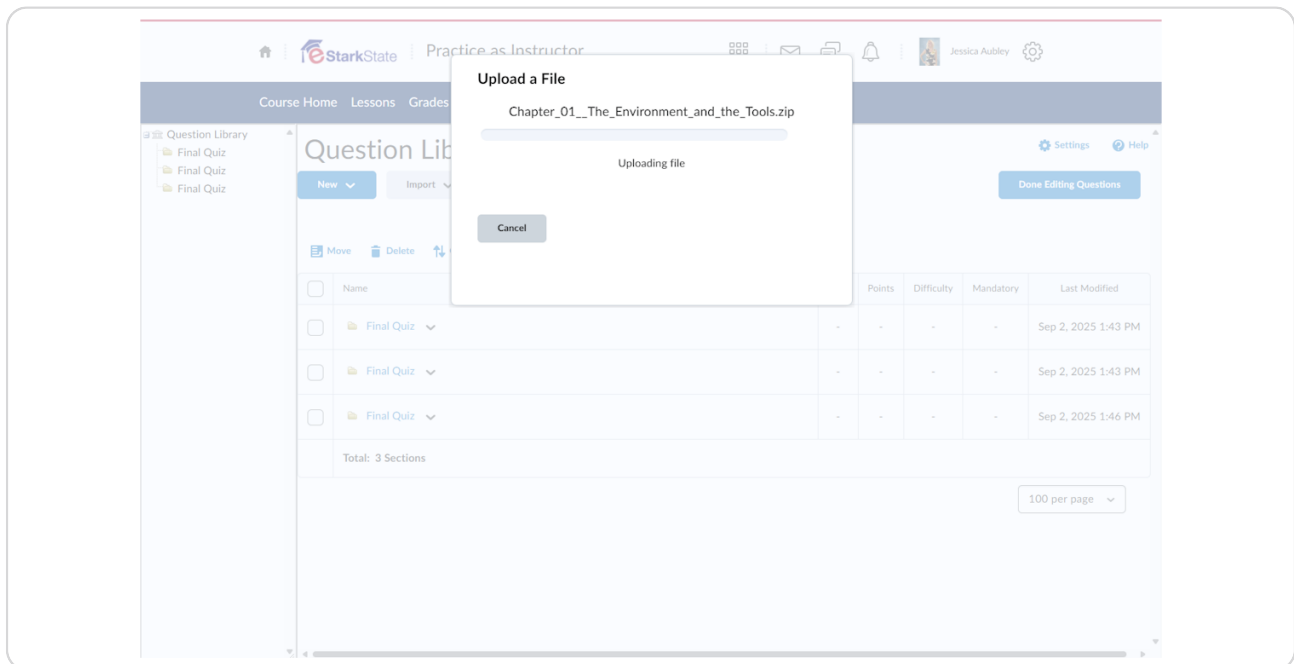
eStarkState Practice as Instructor

Jessica Aubley

Course Home Lessons Grades

Question Library
Final Quiz
Final Quiz
Final Quiz

Question Lib

New Import

Settings Help

Done Editing Questions

Move Delete

Upload a File

Chapter_01__The_Environment_and_the_Tools.zip

Uploading file

Cancel

| | Name | | Points | Difficulty | Mandatory | Last Modified |
|---|---|---|---|---|---|---|
| | Final Quiz | - | - | - | - | Sep 2, 2025 1:43 PM |
| | Final Quiz | - | - | - | - | Sep 2, 2025 1:43 PM |
| | Final Quiz | - | - | - | - | Sep 2, 2025 1:46 PM |
| | Total: 3 Sections | | | | | |

100 per page